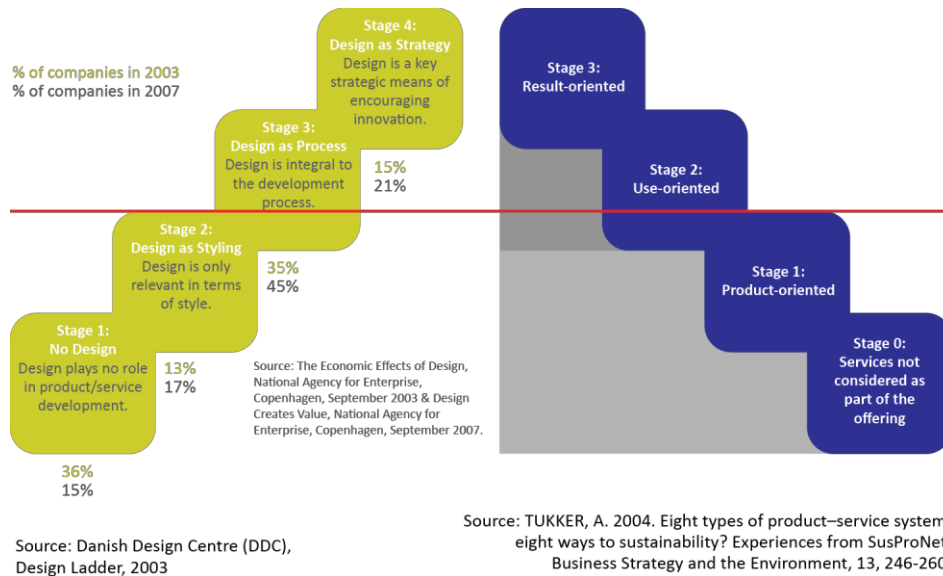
% of companies in 2003
% of companies in 2007

Stage 4:
Design as Strategy
Design is a key strategic means of encouraging innovation.

15%
21%

Stage 3:
Design as Process
Design is integral to the development process.

35%
45%

Stage 2:
Design as Styling
Design is only relevant in terms of style.

13%
17%

Stage 1:
No Design
Design plays no role in product/service development.

36%
15%

Source: The Economic Effects of Design, National Agency for Enterprise, Copenhagen, September 2003 & Design Creates Value, National Agency for Enterprise, Copenhagen, September 2007.

Source: Danish Design Centre (DDC), Design Ladder, 2003

Stage 3:
Result-oriented

Stage 2:
Use-oriented

Stage 1:
Product-oriented

Stage 0:
Services not considered as part of the offering

Source: TUKKER, A. 2004. Eight types of product–service system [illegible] eight ways to sustainability? Experiences from SusProNe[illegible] Business Strategy and the Environment, 13, 246-26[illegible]